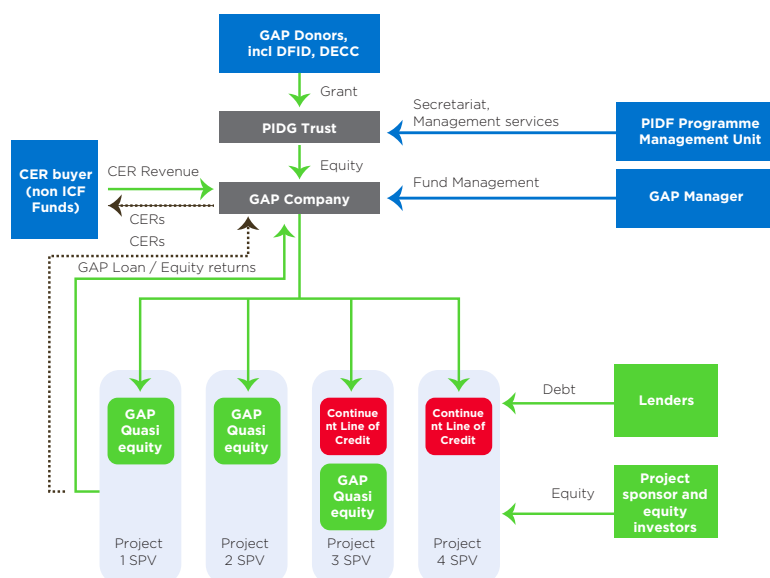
GAP Donors, incl DFID, DECC

Grant

Secretariat, Management services

PIDF Programme Management Unit

PIDG Trust

Equity

CER buyer (non ICF Funds)

CER Revenue

CERs

CERs

GAP Company

Fund Management

GAP Manager

GAP Loan / Equity returns

GAP Quasi equity

Project 1 SPV

GAP Quasi equity

Project 2 SPV

Continuent Line of Credit

GAP Quasi equity

Project 3 SPV

Continuent Line of Credit

Project 4 SPV

Debt

Lenders

Equity

Project sponsor and equity investors